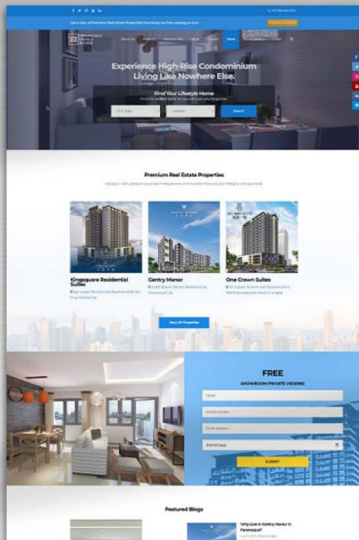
Experience High-Rise Condominium Living Like Nowhere Else.

Find Your Lifestyle Home

Search

Premium Real Estate Properties

Kingsquare Residential Suites

Gentry Manor

One Crown Suites

View All Properties

FREE

SHOWROOM PRIVATE VIEWING

SUBMIT

Featured Blogs

Why Live In Gentry Manor In Paranaque?